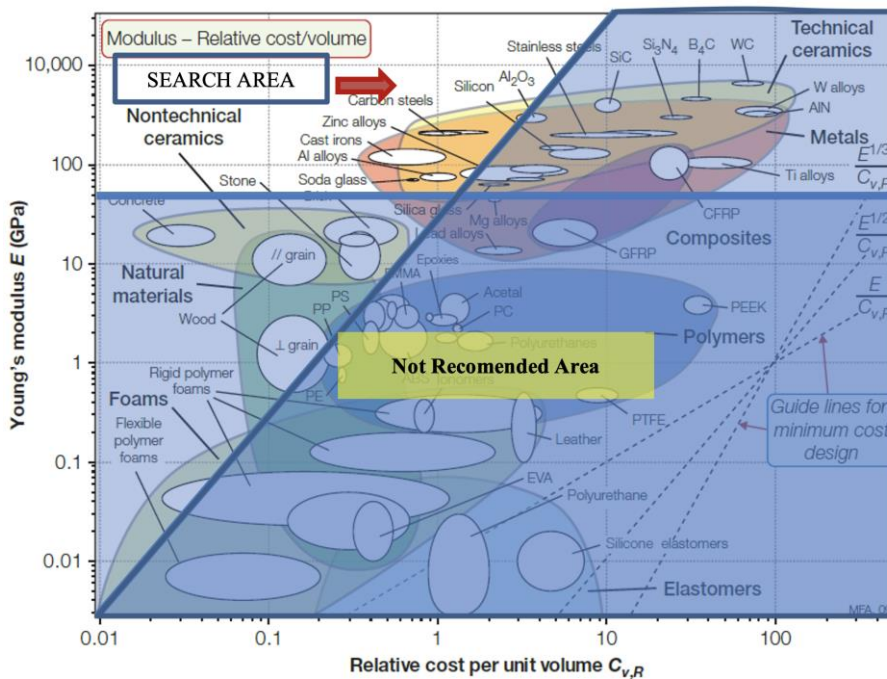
Modulus – Relative cost/volume

SEARCH AREA

Stainless steels
SiC
$Si_3N_4$
$B_4C$
WC
Technical ceramics
$Al_2O_3$
Silicon
Carbon steels
W alloys
AlN
Nontechnical ceramics
Zinc alloys
Metals
Cast irons
Al alloys
Soda glass
Ti alloys
Stone
Brick
Concrete
Silica glass
Mg alloys
Lead alloys
CFRP
Composites
GFRP
$\frac{E^{1/3}}{C_{v,R}}$
$\frac{E^{1/2}}{C_{v,R}}$
$\frac{E}{C_{v,R}}$
// grain
Natural materials
Epoxies
PMMA
Acetal
PS
Wood
PP
PC
PEEK
Polyurethanes
Polymers
⊥ grain
PE
Not Recomended Area
ABS Ionomers
Rigid polymer foams
Foams
PTFE
Guide lines for minimum cost design
Flexible polymer foams
Leather
EVA
Polyurethane
Silicone elastomers
Elastomers
MFA 0

10,000
100
10
1
0.1
0.01
Young's modulus E (GPa)

0.01
0.1
1
10
100
Relative cost per unit volume $C_{v,R}$